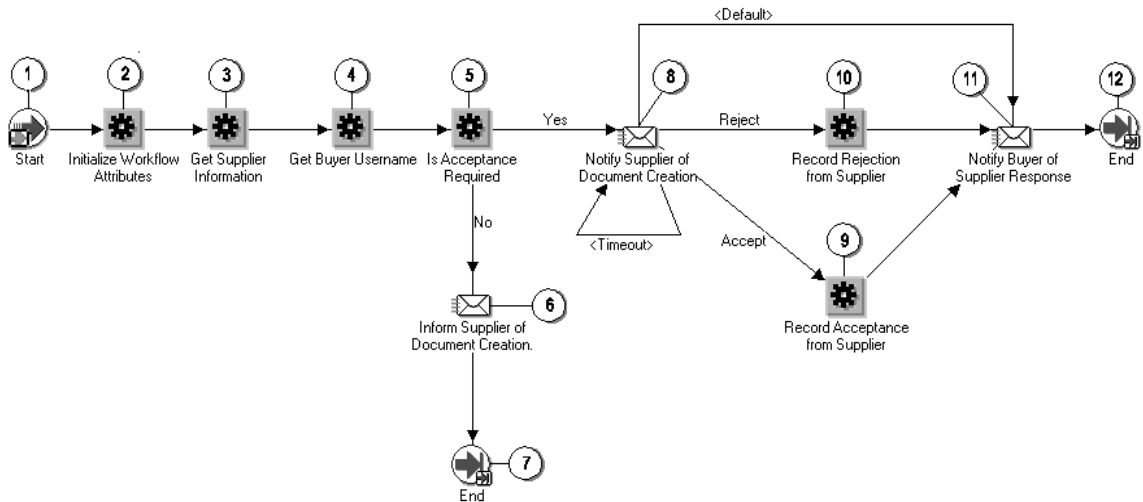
<Default>

1
Start

2
Initialize Workflow Attributes

3
Get Supplier Information

4
Get Buyer Username

5
Is Acceptance Required

Yes

8
Notify Supplier of Document Creation

<Timeout>

Reject

10
Record Rejection from Supplier

11
Notify Buyer of Supplier Response

12
End

No

6
Inform Supplier of Document Creation.

7
End

Accept

9
Record Acceptance from Supplier